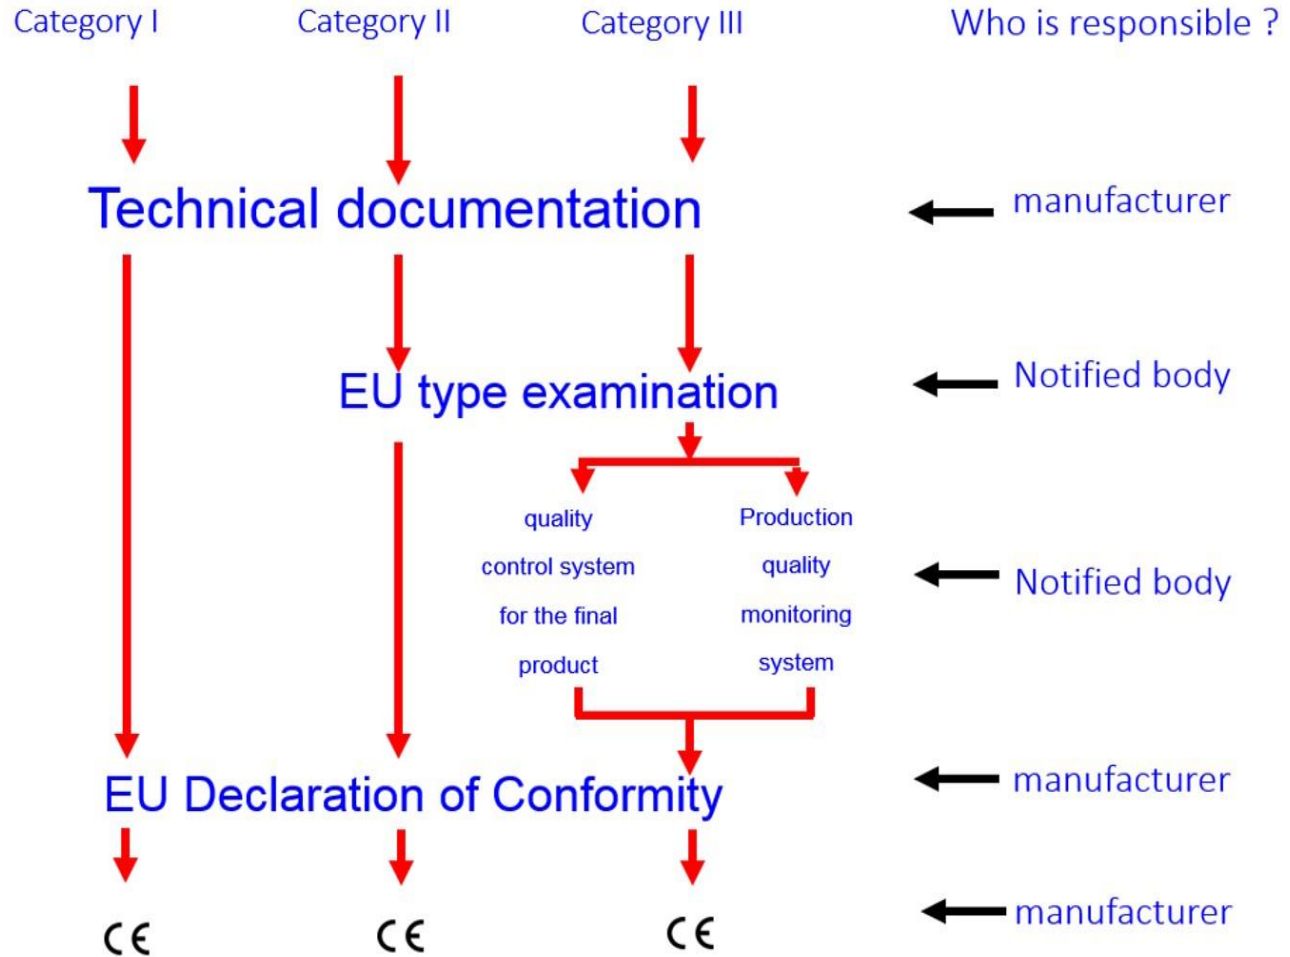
Category I

Category II

Category III

Who is responsible ?

Technical documentation

manufacturer

EU type examination

Notified body

quality control system for the final product

Production quality monitoring system

Notified body

EU Declaration of Conformity

manufacturer

CE

CE

CE

manufacturer